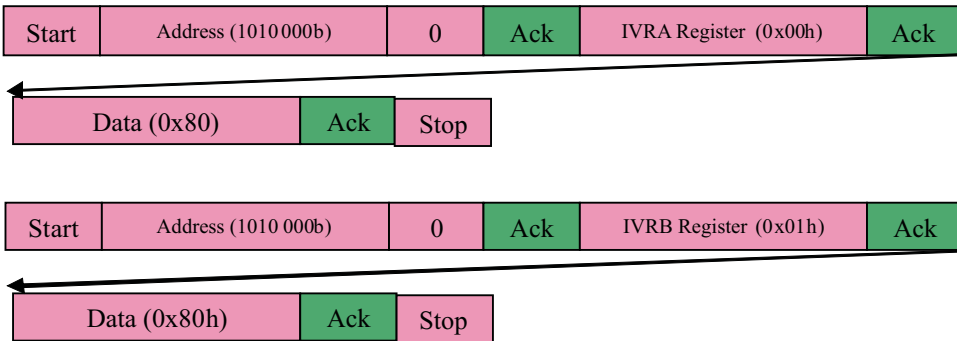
| Start | Address (1010 000b) | 0 | Ack | IVRA Register (0x00h) | Ack |
|---|---|---|---|---|---|

| Data (0x80) | Ack | Stop |
|---|---|---|

| Start | Address (1010 000b) | 0 | Ack | IVRB Register (0x01h) | Ack |
|---|---|---|---|---|---|

| Data (0x80h) | Ack | Stop |
|---|---|---|